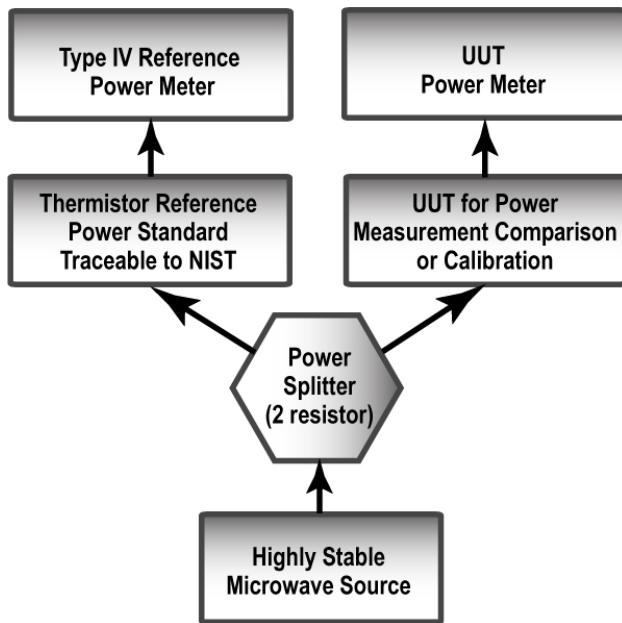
Type IV Reference Power Meter

UUT Power Meter

Thermistor Reference Power Standard Traceable to NIST

UUT for Power Measurement Comparison or Calibration

Power Splitter (2 resistor)

Highly Stable Microwave Source